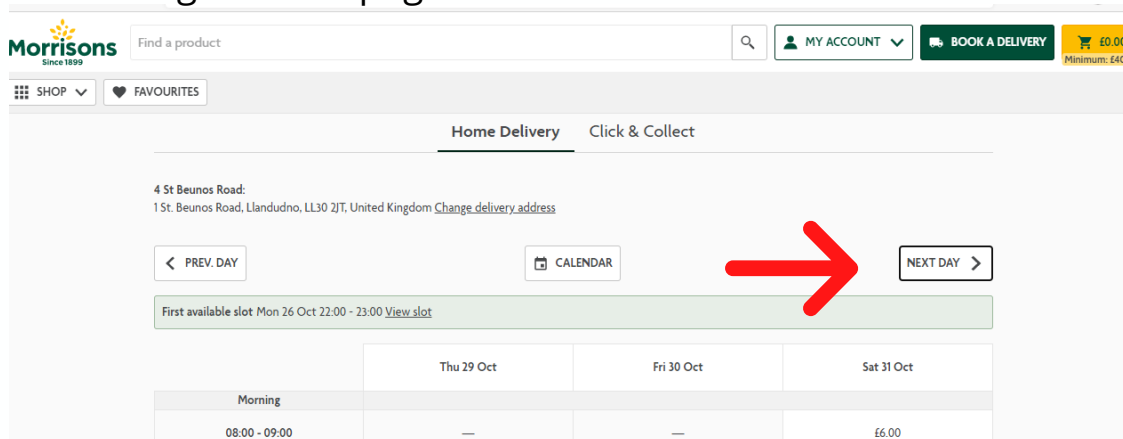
Morrisons
Since 1899

Find a product

MY ACCOUNT

BOOK A DELIVERY

£0.00
Minimum: £4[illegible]

SHOP

FAVOURITES

Home Delivery   Click & Collect

4 St Beunos Road:
1 St. Beunos Road, Llandudno, LL30 2JT, United Kingdom Change delivery address

PREV. DAY   CALENDAR   NEXT DAY

First available slot Mon 26 Oct 22:00 - 23:00 View slot

| | Thu 29 Oct | Fri 30 Oct | Sat 31 Oct |
|---|---|---|---|
| Morning | | | |
| 08:00 - 09:00 | — | — | £6.00 |